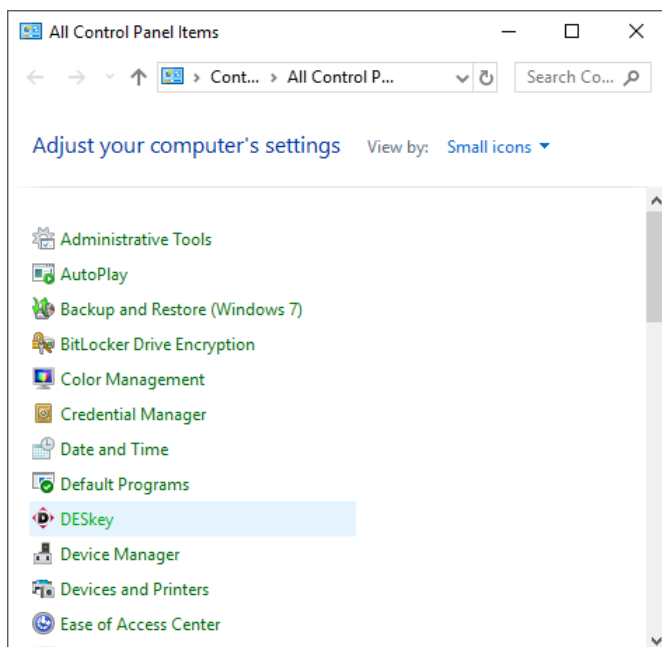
All Control Panel Items

> Cont... > All Control P...

Search Co...

Adjust your computer's settings

View by: Small icons

Administrative Tools
AutoPlay
Backup and Restore (Windows 7)
BitLocker Drive Encryption
Color Management
Credential Manager
Date and Time
Default Programs
DESkey
Device Manager
Devices and Printers
Ease of Access Center